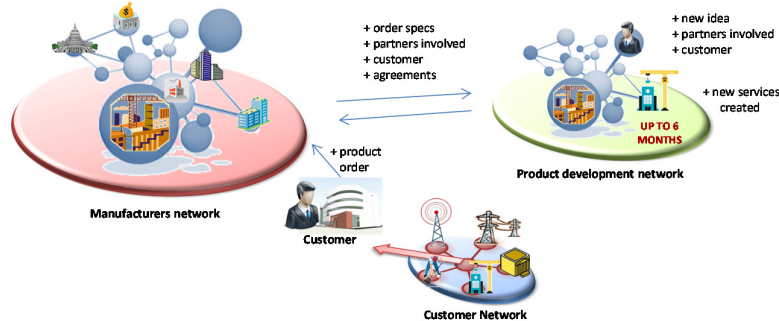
+ order specs
+ partners involved
+ customer
+ agreements

+ new idea
+ partners involved
+ customer

+ new services created

UP TO 6 MONTHS

Product development network

+ product order

Manufacturers network

Customer

Customer Network